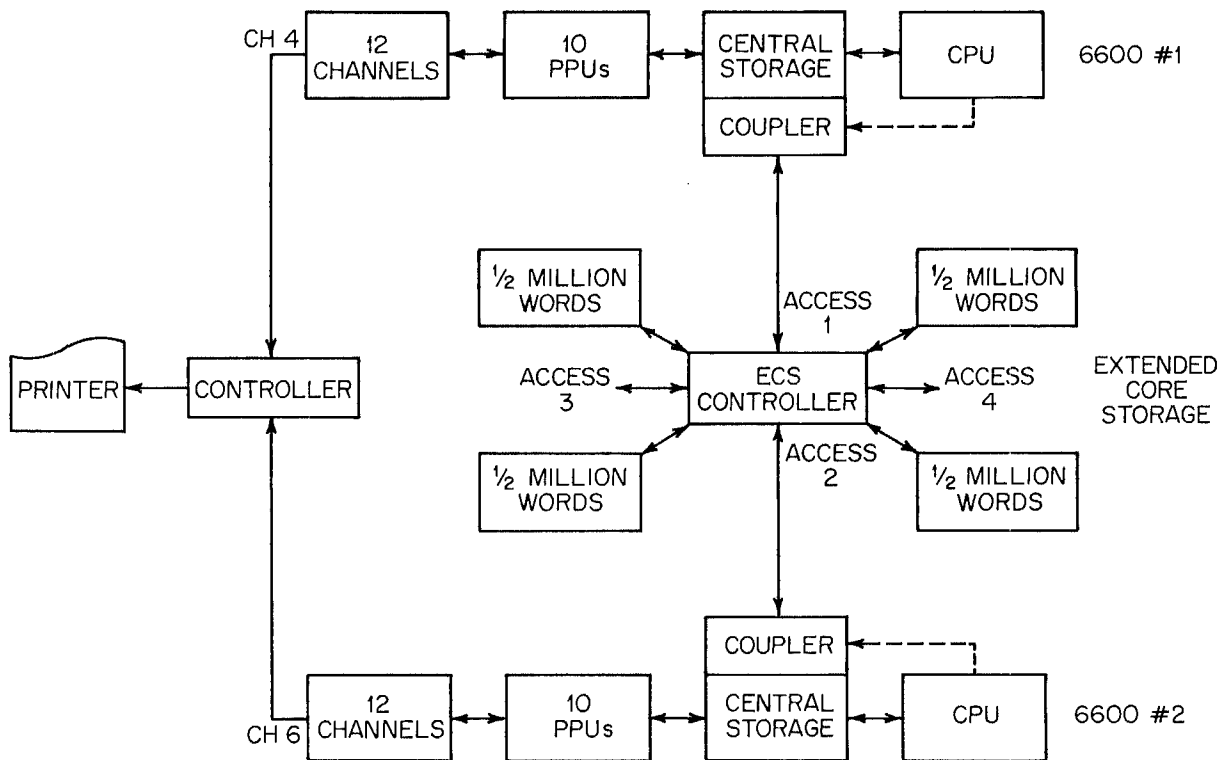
CH 4
12 CHANNELS
10 PPUs
CENTRAL STORAGE
CPU
6600 #1
COUPLER

$\frac{1}{2}$ MILLION WORDS
ACCESS 1
$\frac{1}{2}$ MILLION WORDS

PRINTER
CONTROLLER
ACCESS 3
ECS CONTROLLER
ACCESS 4
EXTENDED CORE STORAGE

$\frac{1}{2}$ MILLION WORDS
ACCESS 2
$\frac{1}{2}$ MILLION WORDS

COUPLER
CH 6
12 CHANNELS
10 PPUs
CENTRAL STORAGE
CPU
6600 #2